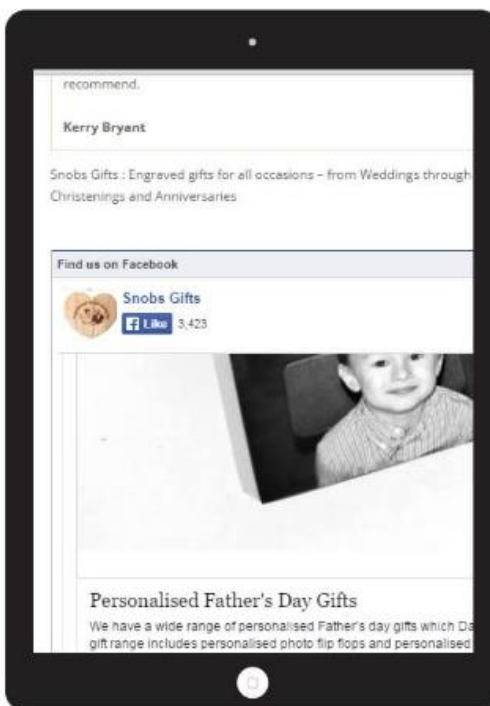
recommend.

Kerry Bryant

Snobs Gifts : Engraved gifts for all occasions – from Weddings through Christenings and Anniversaries

Find us on Facebook

Snobs Gifts

Like 3,423

Personalised Father's Day Gifts

We have a wide range of personalised Father's day gifts which Da gift range includes personalised photo flip flops and personalised